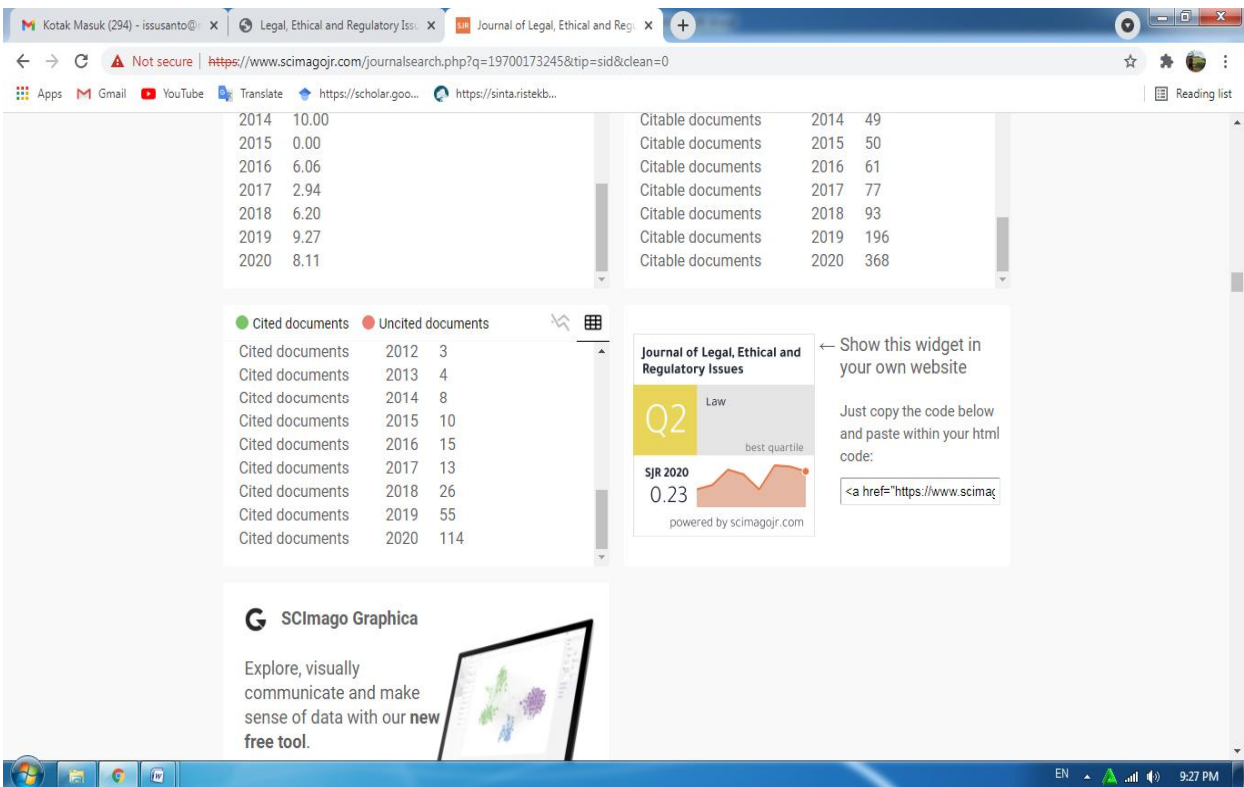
Kotak Masuk (294) - issusanto@ ×
Legal, Ethical and Regulatory Issu ×
Journal of Legal, Ethical and Regu ×
+

Not secure | https://www.scimagojr.com/journalsearch.php?q=19700173245&tip=sid&clean=0

Apps Gmail YouTube Translate https://scholar.goo... https://sinta.ristekb...
Reading list

| | |
|---|---|
| 2014 | 10.00 |
| 2015 | 0.00 |
| 2016 | 6.06 |
| 2017 | 2.94 |
| 2018 | 6.20 |
| 2019 | 9.27 |
| 2020 | 8.11 |

| | | |
|---|---|---|
| Citable documents | 2014 | 49 |
| Citable documents | 2015 | 50 |
| Citable documents | 2016 | 61 |
| Citable documents | 2017 | 77 |
| Citable documents | 2018 | 93 |
| Citable documents | 2019 | 196 |
| Citable documents | 2020 | 368 |

Cited documents Uncited documents

| | | |
|---|---|---|
| Cited documents | 2012 | 3 |
| Cited documents | 2013 | 4 |
| Cited documents | 2014 | 8 |
| Cited documents | 2015 | 10 |
| Cited documents | 2016 | 15 |
| Cited documents | 2017 | 13 |
| Cited documents | 2018 | 26 |
| Cited documents | 2019 | 55 |
| Cited documents | 2020 | 114 |

Journal of Legal, Ethical and Regulatory Issues
Q2
Law
best quartile
SJR 2020
0.23
powered by scimagojr.com

← Show this widget in your own website

Just copy the code below and paste within your html code:

<a href="https://www.scimag

SCImago Graphica

Explore, visually communicate and make sense of data with our new free tool.

EN 9:27 PM